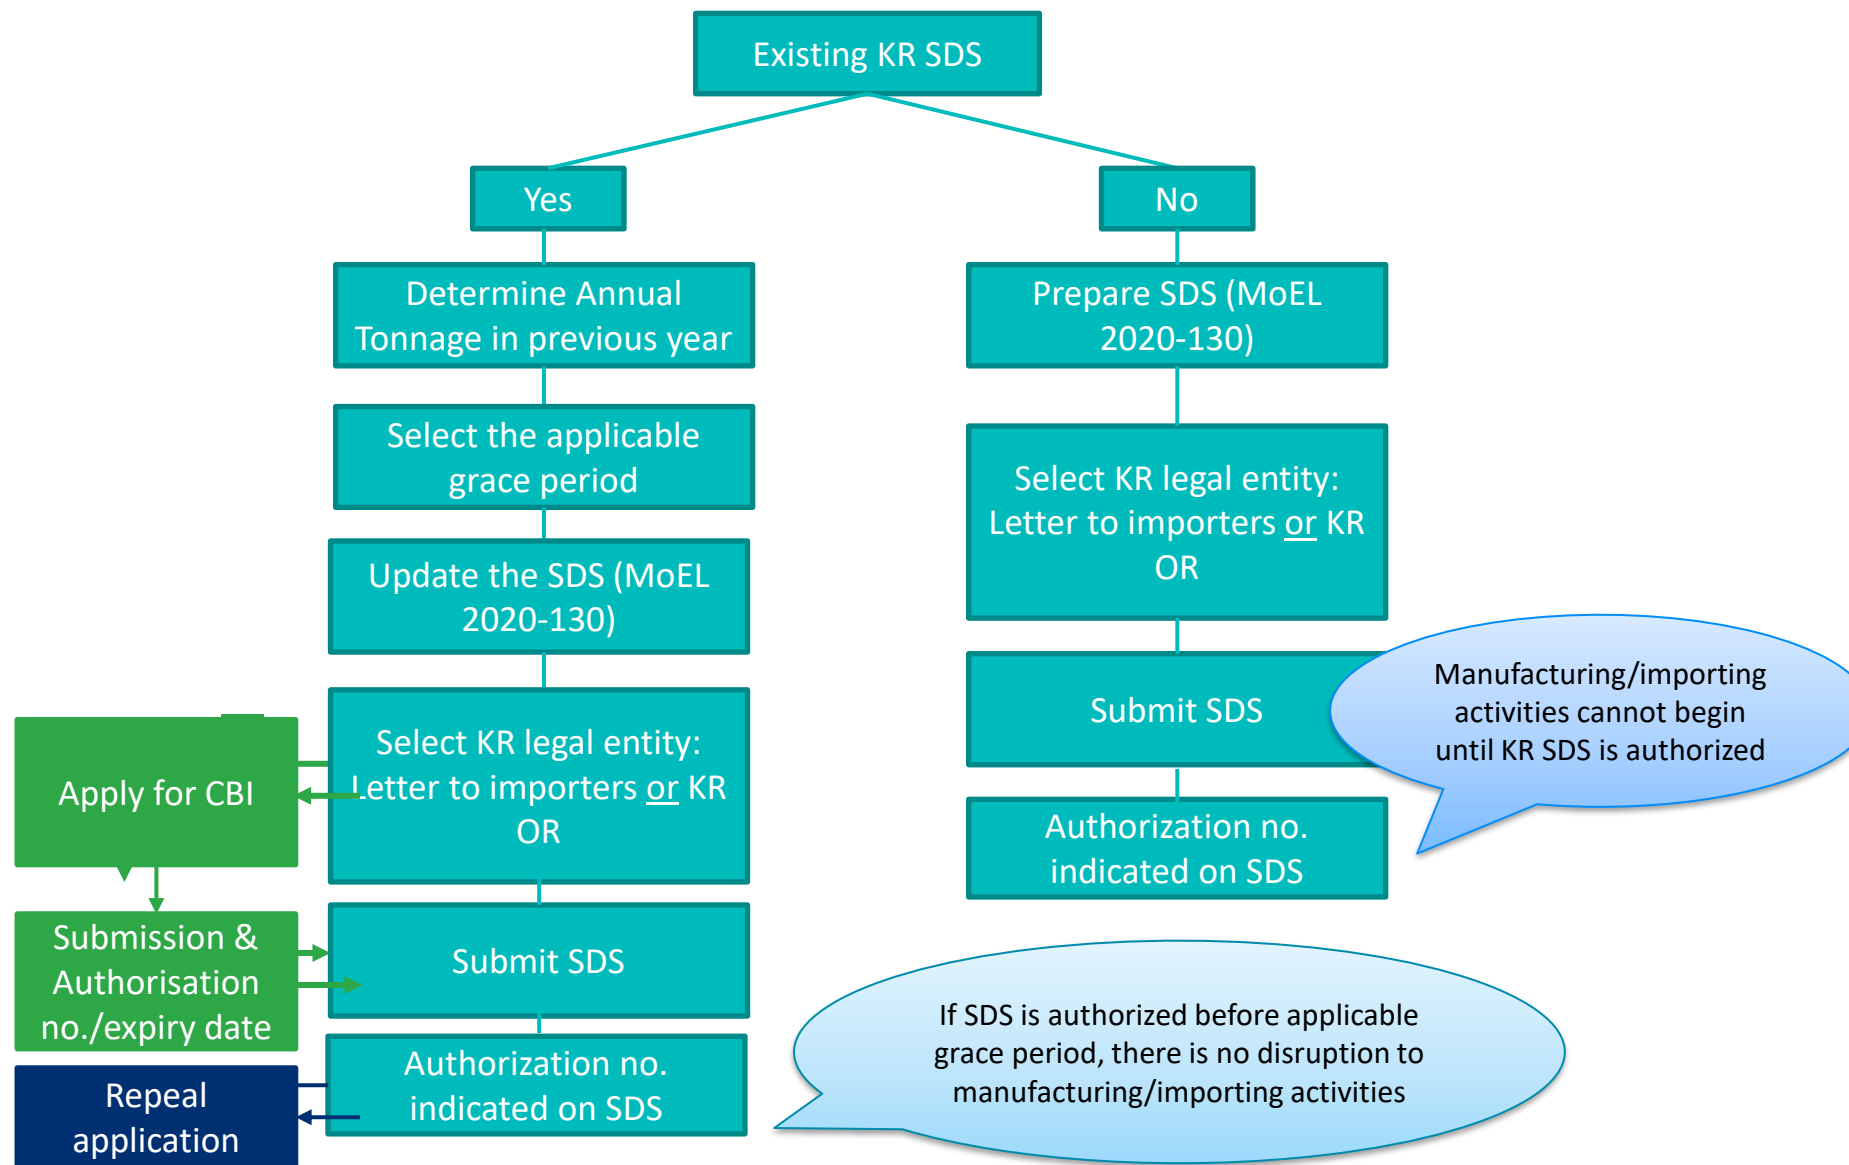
Existing KR SDS

Yes

Determine Annual Tonnage in previous year

Select the applicable grace period

Update the SDS (MoEL 2020-130)

Select KR legal entity: Letter to importers or KR OR

Submit SDS

Authorization no. indicated on SDS

Apply for CBI

Submission & Authorisation no./expiry date

Repeal application

No

Prepare SDS (MoEL 2020-130)

Select KR legal entity: Letter to importers or KR OR

Submit SDS

Authorization no. indicated on SDS

Manufacturing/importing activities cannot begin until KR SDS is authorized

If SDS is authorized before applicable grace period, there is no disruption to manufacturing/importing activities